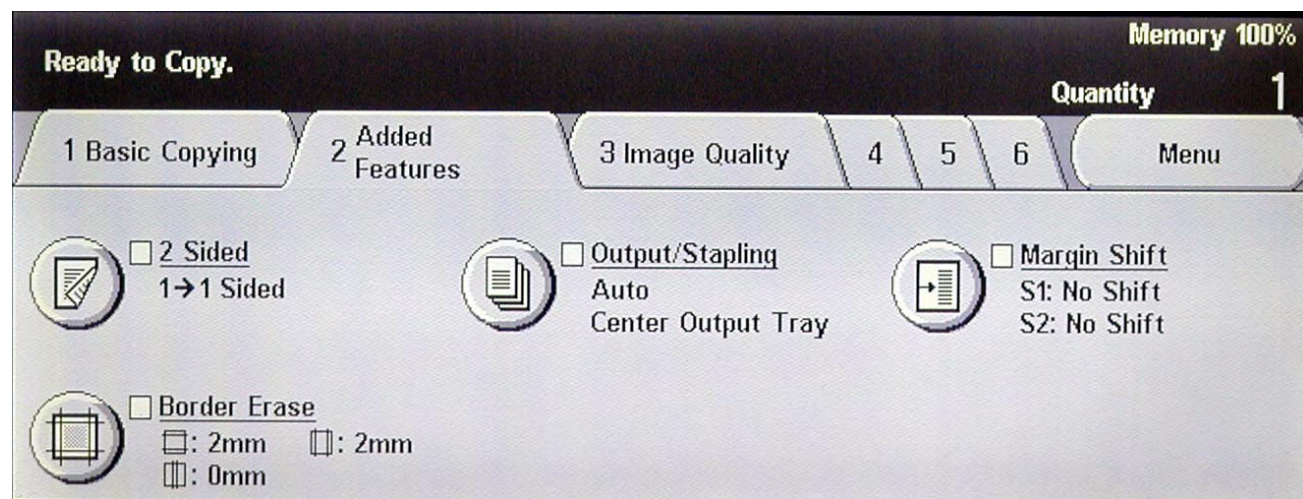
Ready to Copy.

Memory 100%

Quantity 1

1 Basic Copying

2 Added Features

3 Image Quality

4

5

6

Menu

2 Sided
1→1 Sided

Output/Stapling
Auto
Center Output Tray

Margin Shift
S1: No Shift
S2: No Shift

Border Erase
: 2mm : 2mm
: 0mm